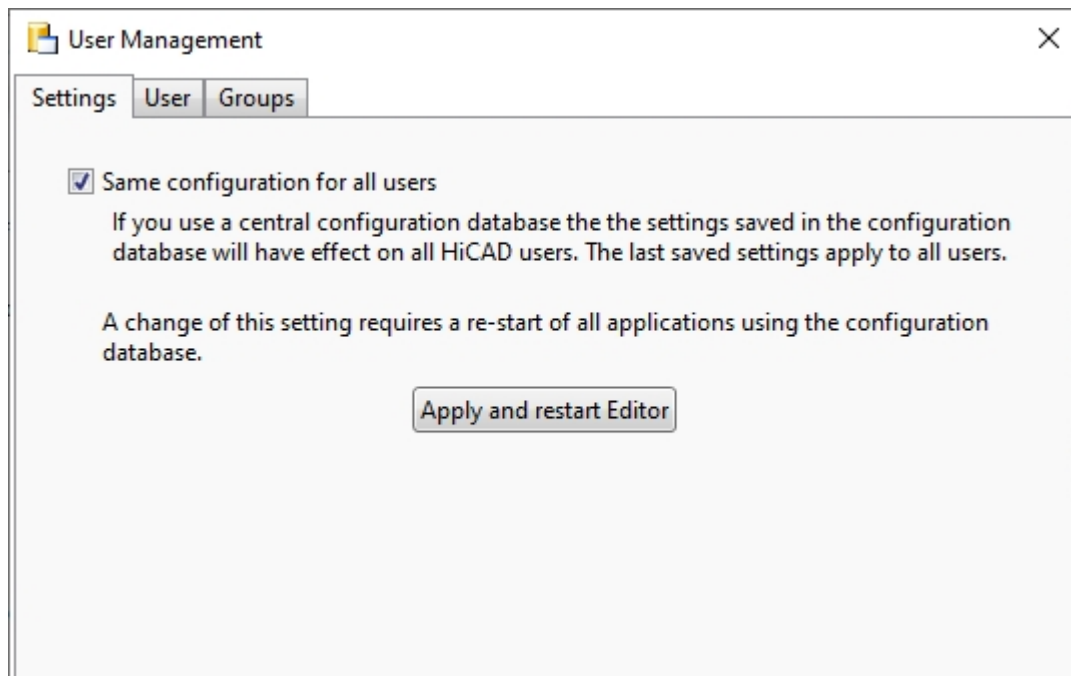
User Management

Settings | User | Groups

Same configuration for all users

If you use a central configuration database the the settings saved in the configuration database will have effect on all HiCAD users. The last saved settings apply to all users.

A change of this setting requires a re-start of all applications using the configuration database.

Apply and restart Editor